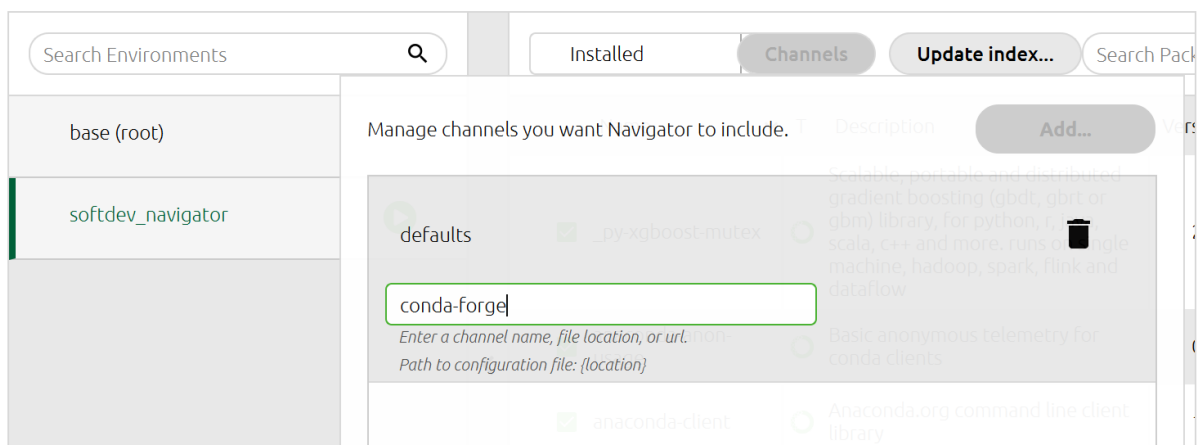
Search Environments

base (root)

softdev_navigator

Installed

Channels

Update index...

Search Pack

Manage channels you want Navigator to include.

Add...

defaults

conda-forge

Enter a channel name, file location, or url.

Path to configuration file: {location}